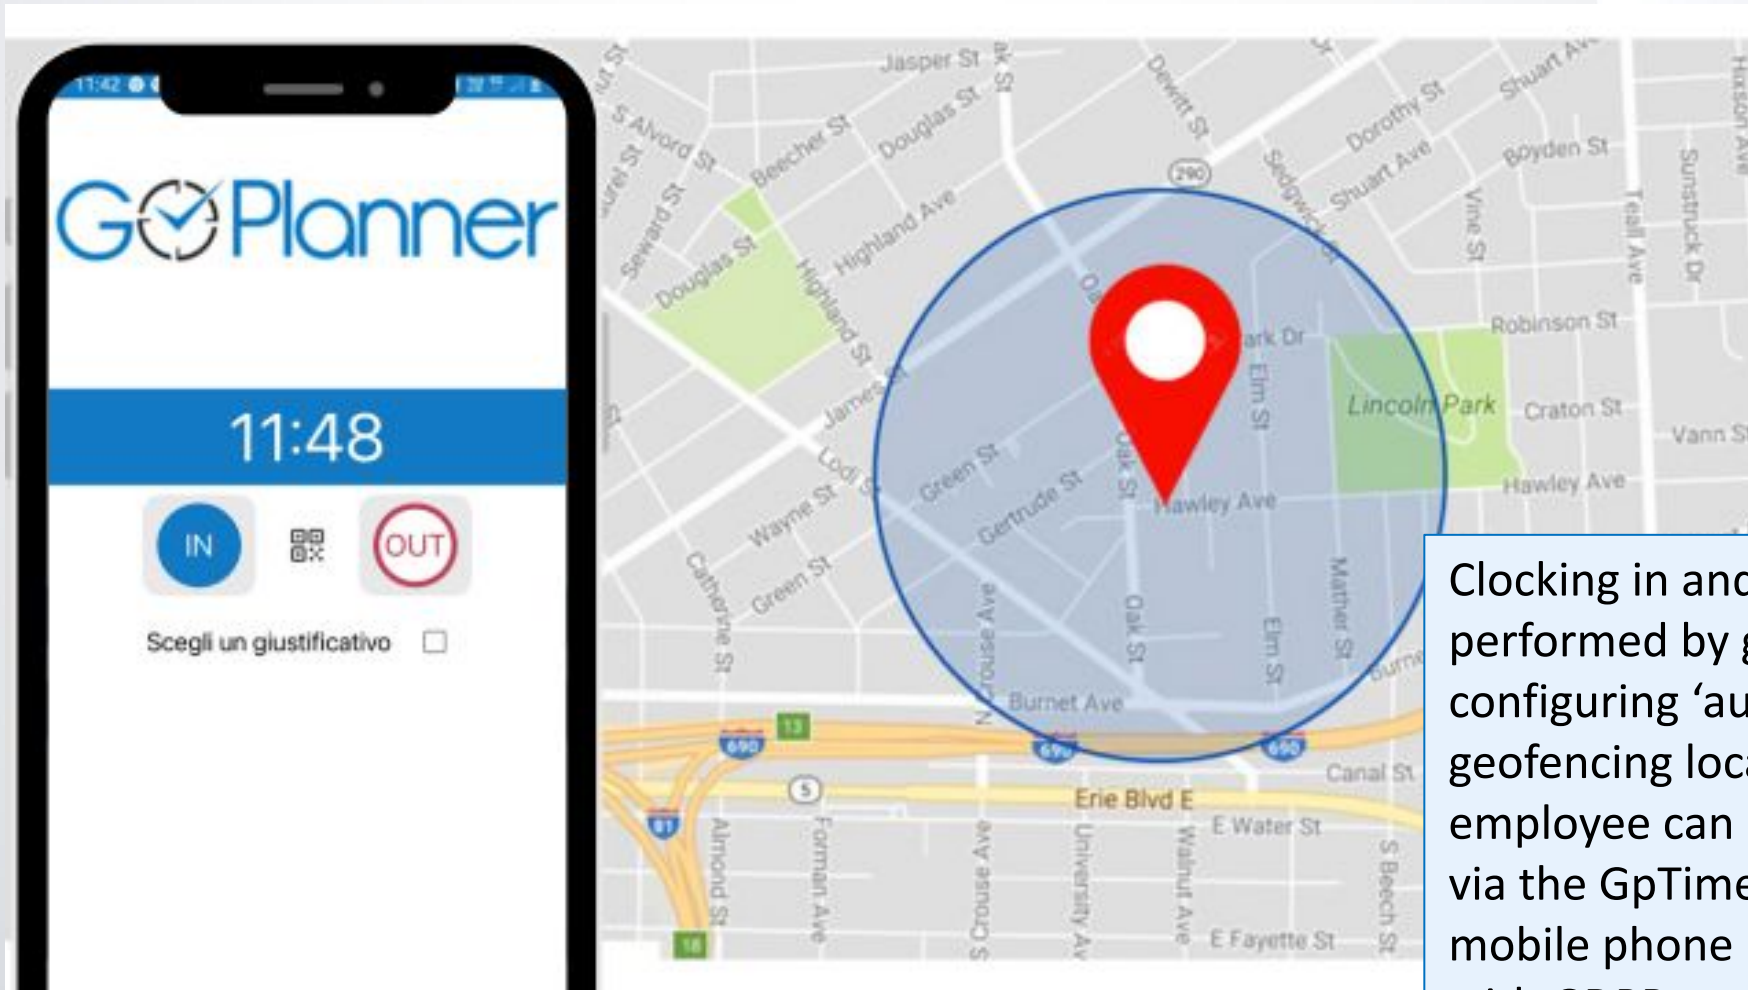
11:42

GoPlanner

11:48

IN

OUT

Scegli un giustificativo

Jasper St
Douglas St
Beecher St
S Alvord St
Seward St
Douglas St
Highland Ave
Highland St
Dewitt St
Dorothy St
Shuart Ave
Shuart Ave
Boyden St
Sedgwick St
Vine St
Teall Ave
Sunstruck Dr
Robinson St
Lincoln Park
Craton St
Vann St
Hawley Ave
James St
Lodi St
Wayne St
Green St
Green St
Gertrude St
Oak St
Hawley Ave
Elm St
Park Dr
Catherine St
N Crouse Ave
Oak St
Elm St
Mather St
Burnet Ave
Canal St
Erie Blvd E
E Water St
Almond St
Forman Ave
S Crouse Ave
University Ave
Walnut Ave
S Beech St
E Fayette St
290
690
690
690
13
5
81
18

Clocking in and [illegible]
performed by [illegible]
configuring ‘au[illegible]
geofencing loc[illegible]
employee can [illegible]
via the GpTime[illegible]
mobile phone